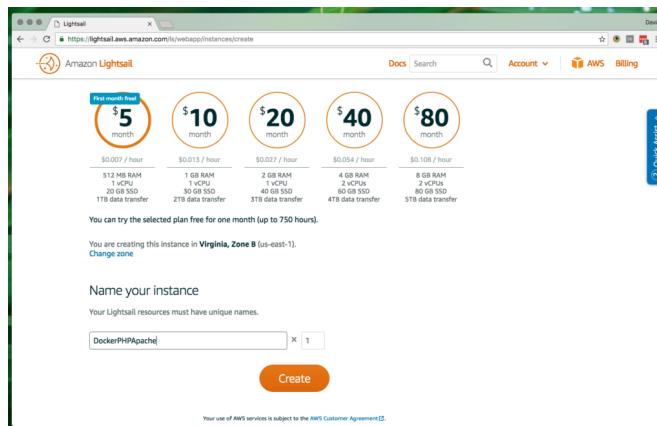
Lightsail

Davi

https://lightsail.aws.amazon.com/ls/webapp/instances/create

Amazon Lightsail

Docs Search

Account

AWS Billing

First month free!

$5 month

$0.007 / hour

512 MB RAM
1 vCPU
20 GB SSD
1TB data transfer

$10 month

$0.013 / hour

1 GB RAM
1 vCPU
30 GB SSD
2TB data transfer

$20 month

$0.027 / hour

2 GB RAM
1 vCPU
40 GB SSD
3TB data transfer

$40 month

$0.054 / hour

4 GB RAM
2 vCPUs
60 GB SSD
4TB data transfer

$80 month

$0.108 / hour

8 GB RAM
2 vCPUs
80 GB SSD
5TB data transfer

You can try the selected plan free for one month (up to 750 hours).

You are creating this instance in Virginia, Zone B (us-east-1).
Change zone

Name your instance

Your Lightsail resources must have unique names.

DockerPHPApache

× 1

Create

Your use of AWS services is subject to the AWS Customer Agreement.

Quick Assist